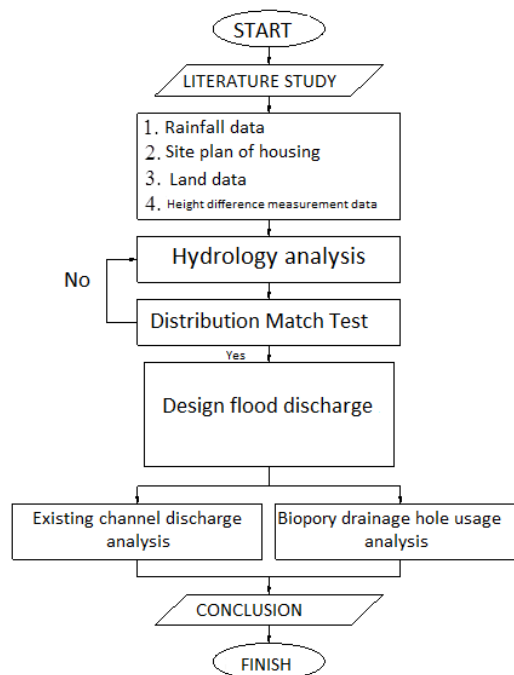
START

LITERATURE STUDY

1. Rainfall data
2. Site plan of housing
3. Land data
4. Height difference measurement data

Hydrology analysis

No

Distribution Match Test

Yes

Design flood discharge

Existing channel discharge analysis

Biopory drainage hole usage analysis

CONCLUSION

FINISH